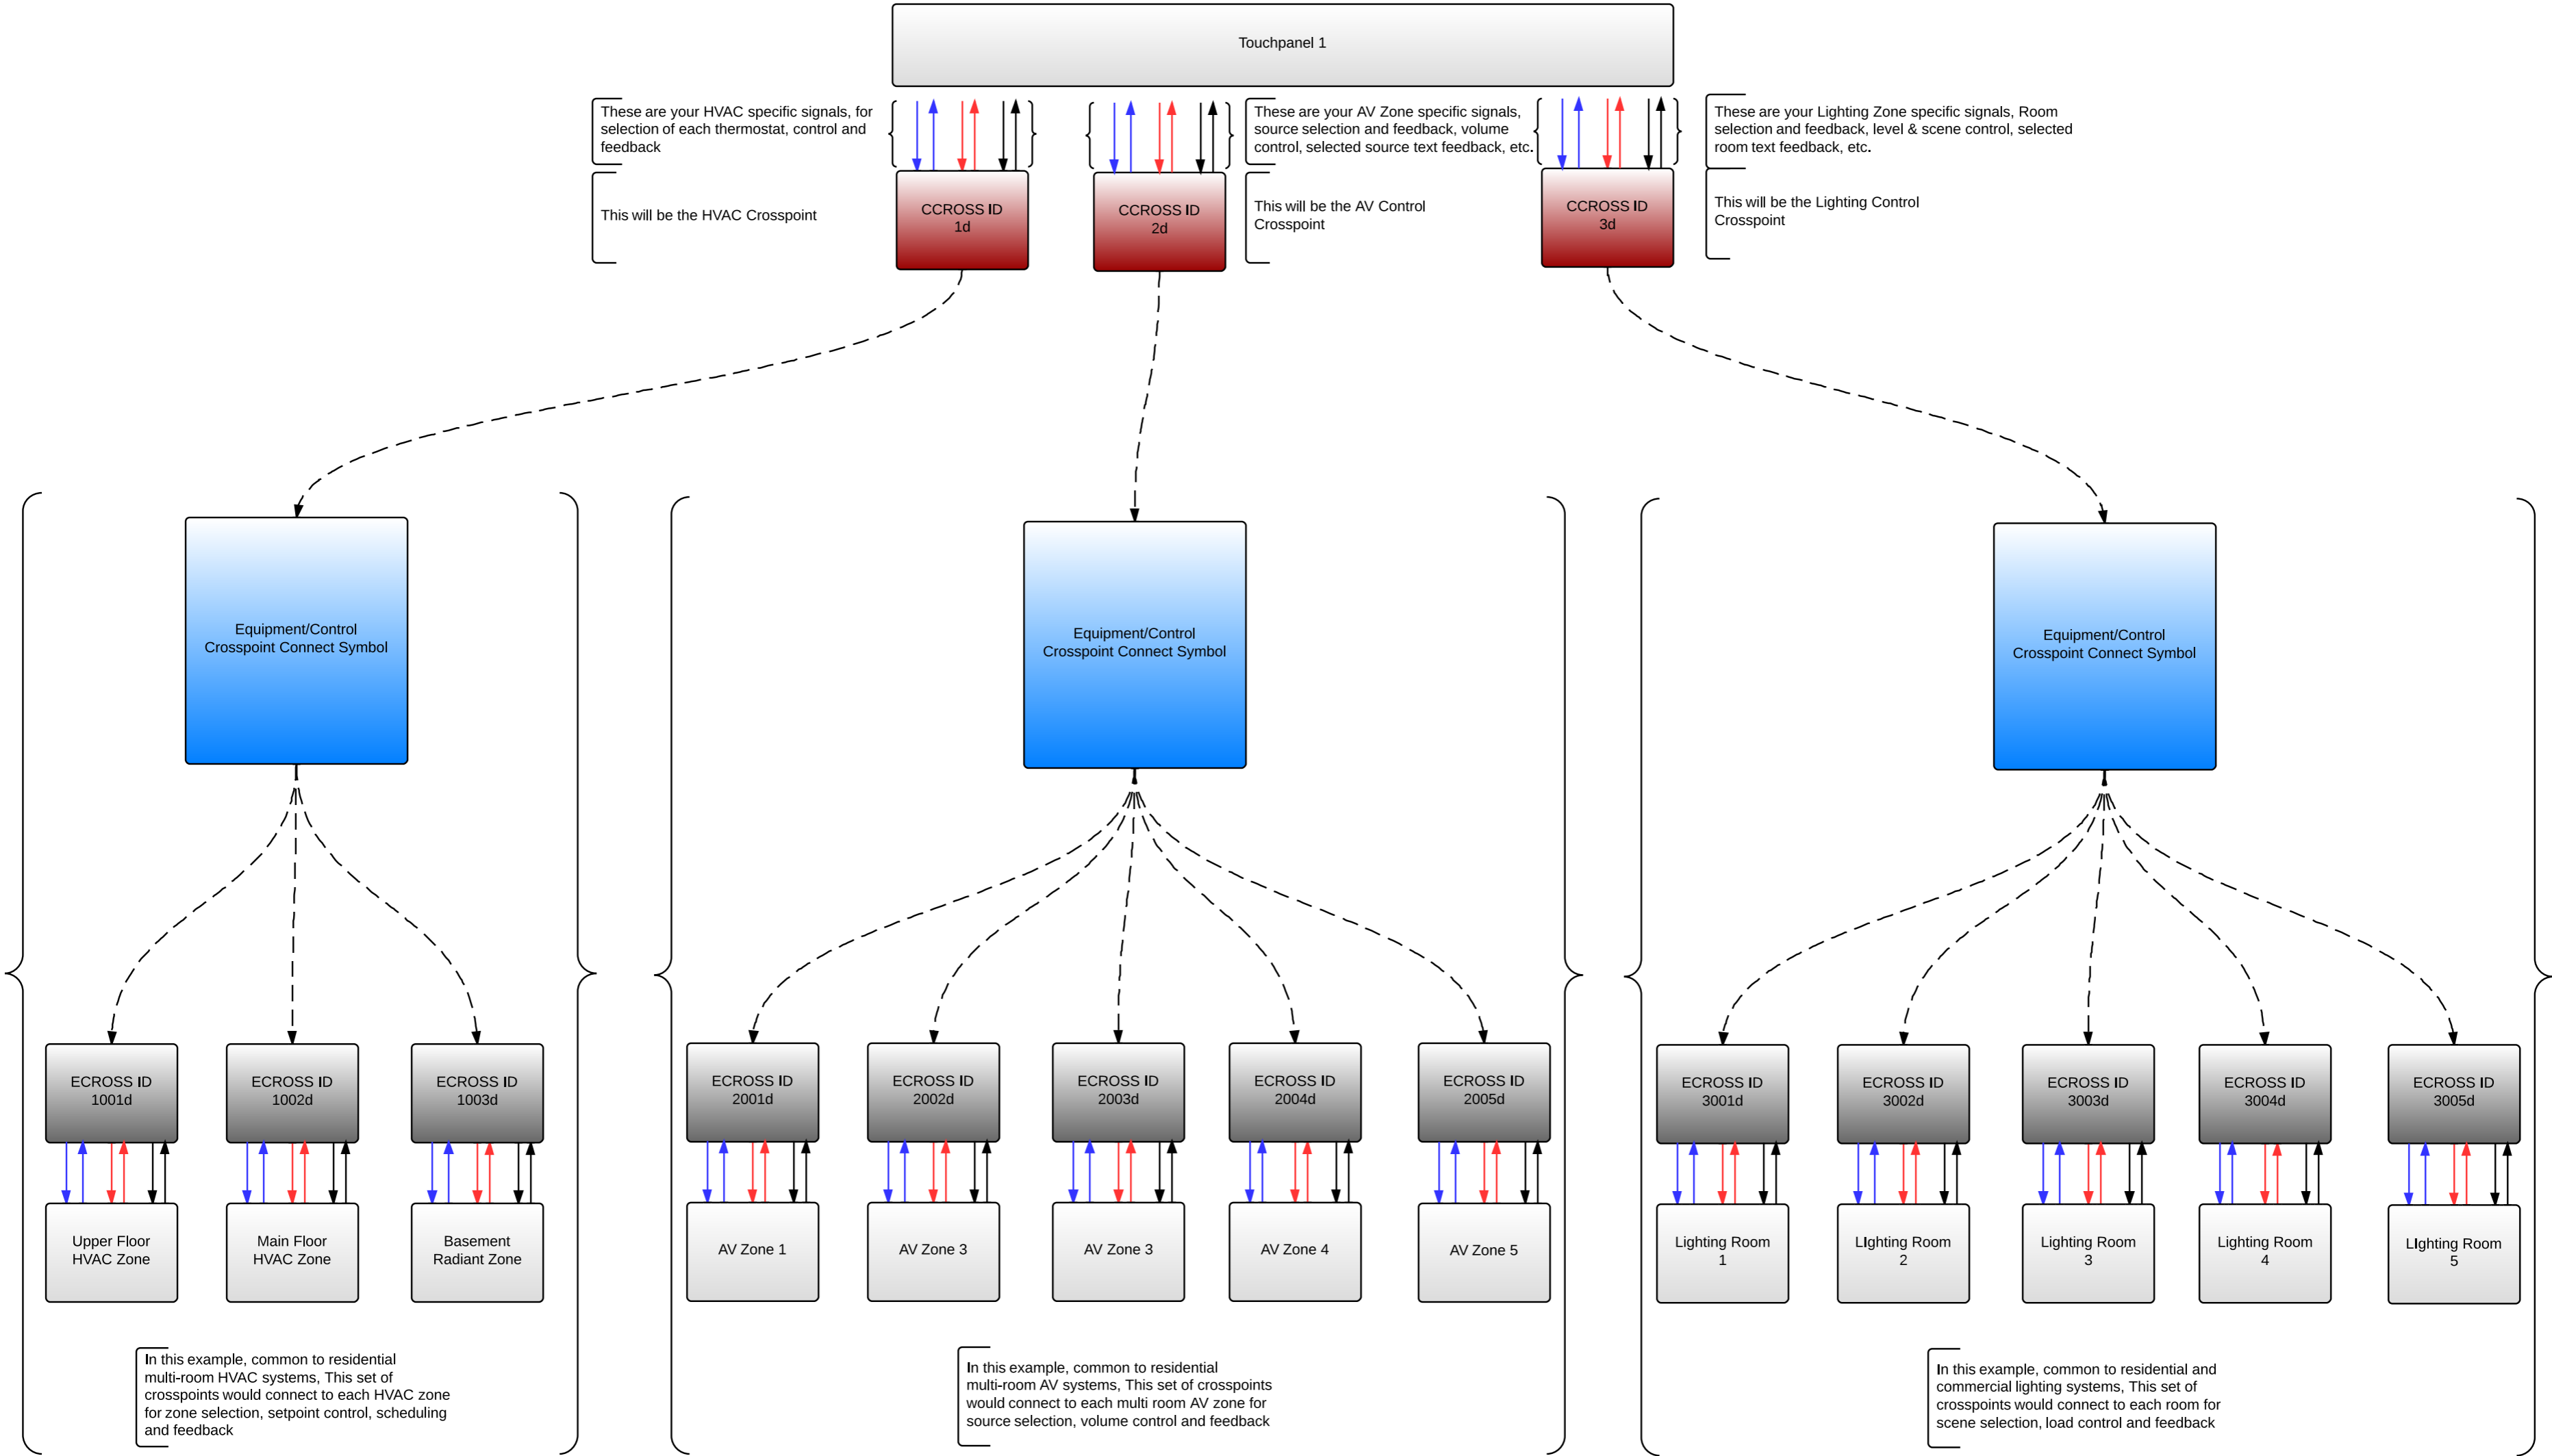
Touchpanel 1

These are your HVAC specific signals, for selection of each thermostat, control and feedback

These are your AV Zone specific signals, source selection and feedback, volume control, selected source text feedback, etc.

These are your Lighting Zone specific signals, Room selection and feedback, level & scene control, selected room text feedback, etc.

This will be the HVAC Crosspoint

CCROSS ID 1d

CCROSS ID 2d

This will be the AV Control Crosspoint

CCROSS ID 3d

This will be the Lighting Control Crosspoint

Equipment/Control Crosspoint Connect Symbol

Equipment/Control Crosspoint Connect Symbol

Equipment/Control Crosspoint Connect Symbol

ECROSS ID 1001d

ECROSS ID 1002d

ECROSS ID 1003d

ECROSS ID 2001d

ECROSS ID 2002d

ECROSS ID 2003d

ECROSS ID 2004d

ECROSS ID 2005d

ECROSS ID 3001d

ECROSS ID 3002d

ECROSS ID 3003d

ECROSS ID 3004d

ECROSS ID 3005d

Upper Floor HVAC Zone

Main Floor HVAC Zone

Basement Radiant Zone

AV Zone 1

AV Zone 3

AV Zone 3

AV Zone 4

AV Zone 5

Lighting Room 1

LIghting Room 2

Lighting Room 3

Lighting Room 4

LIghting Room 5

In this example, common to residential multi-room HVAC systems, This set of crosspoints would connect to each HVAC zone for zone selection, setpoint control, scheduling and feedback

In this example, common to residential multi-room AV systems, This set of crosspoints would connect to each multi room AV zone for source selection, volume control and feedback

In this example, common to residential and commercial lighting systems, This set of crosspoints would connect to each room for scene selection, load control and feedback